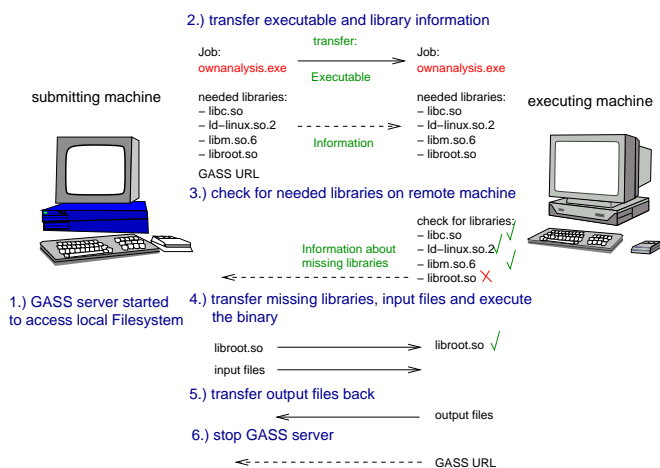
2.) transfer executable and library information

Job:
ownanalysis.exe

transfer:
Executable

Job:
ownanalysis.exe

submitting machine

needed libraries:
– libc.so
– ld–linux.so.2
– libm.so.6
– libroot.so

Information

needed libraries:
– libc.so
– ld–linux.so.2
– libm.so.6
– libroot.so

executing machine

GASS URL

3.) check for needed libraries on remote machine

check for libraries:
– libc.so
– ld–linux.so.2
– libm.so.6
– libroot.so

Information about missing libraries

1.) GASS server started to access local Filesystem

4.) transfer missing libraries, input files and execute the binary

libroot.so

libroot.so

input files

5.) transfer output files back

output files

6.) stop GASS server

GASS URL